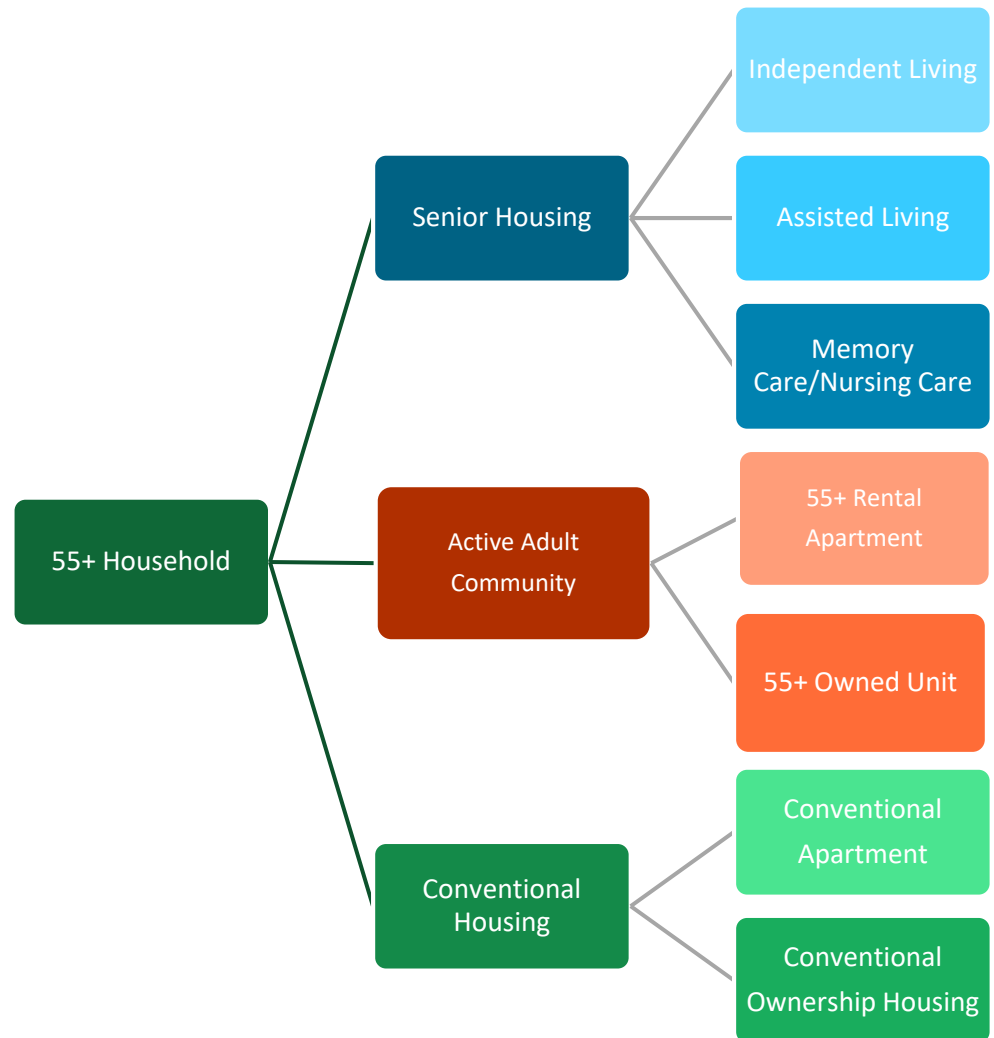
55+ Household

Senior Housing

Independent Living

Assisted Living

Memory Care/Nursing Care

Active Adult Community

55+ Rental Apartment

55+ Owned Unit

Conventional Housing

Conventional Apartment

Conventional Ownership Housing